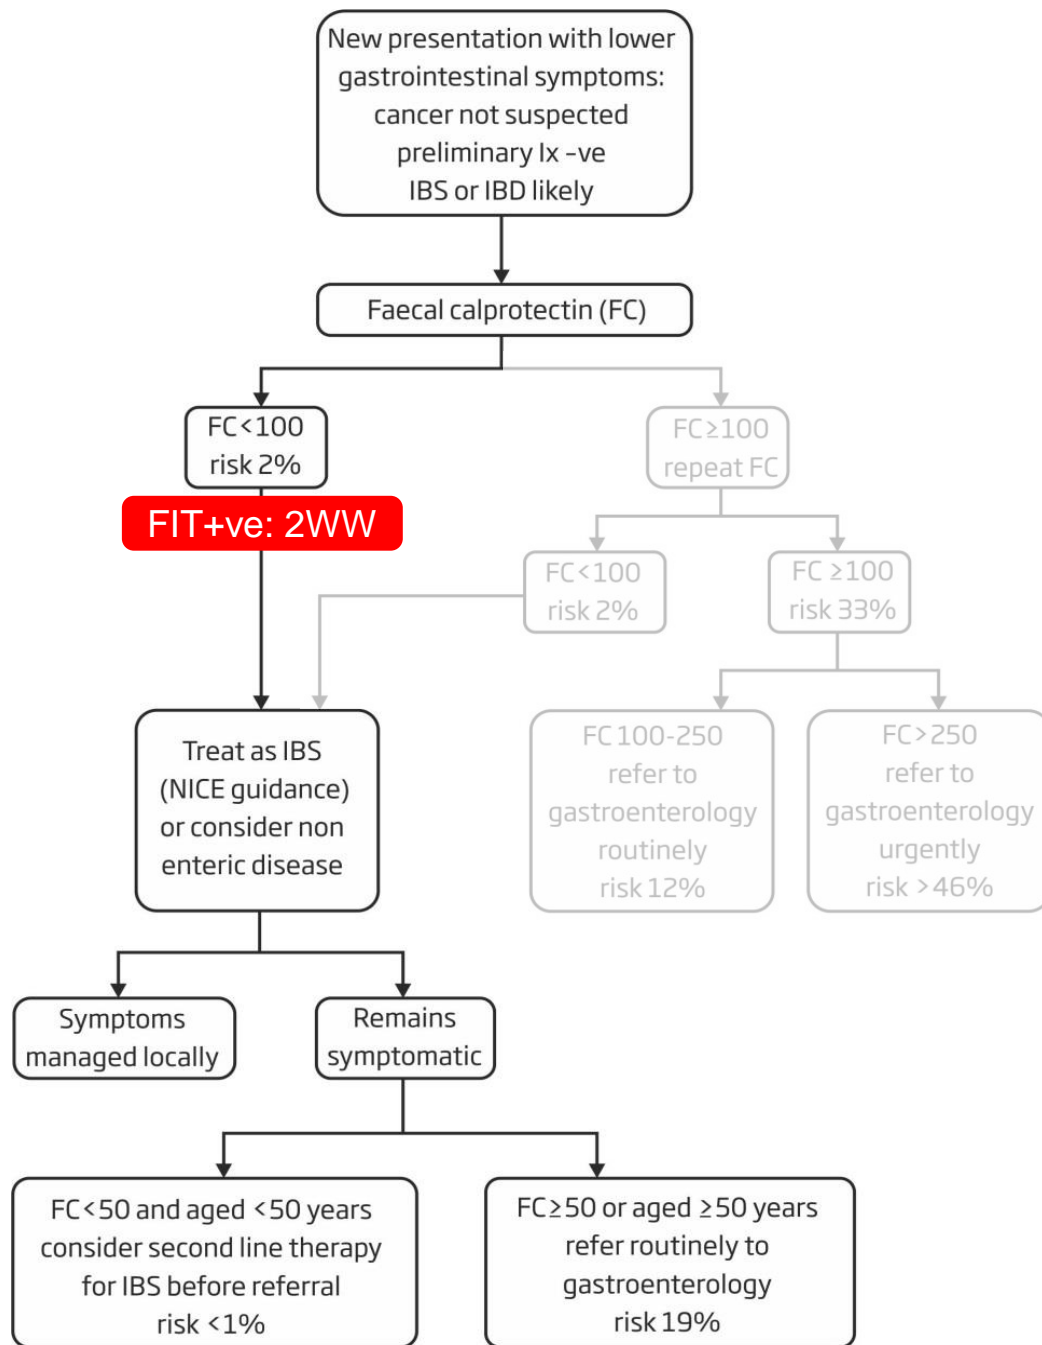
New presentation with lower gastrointestinal symptoms: cancer not suspected preliminary Ix -ve IBS or IBD likely

Faecal calprotectin (FC)

FC<100 risk 2%

FIT+ve: 2WW

FC≥100 repeat FC

FC<100 risk 2%

FC ≥100 risk 33%

Treat as IBS (NICE guidance) or consider non enteric disease

FC 100-250 refer to gastroenterology routinely risk 12%

FC>250 refer to gastroenterology urgently risk >46%

Symptoms managed locally

Remains symptomatic

FC<50 and aged <50 years consider second line therapy for IBS before referral risk <1%

FC≥50 or aged ≥50 years refer routinely to gastroenterology risk 19%